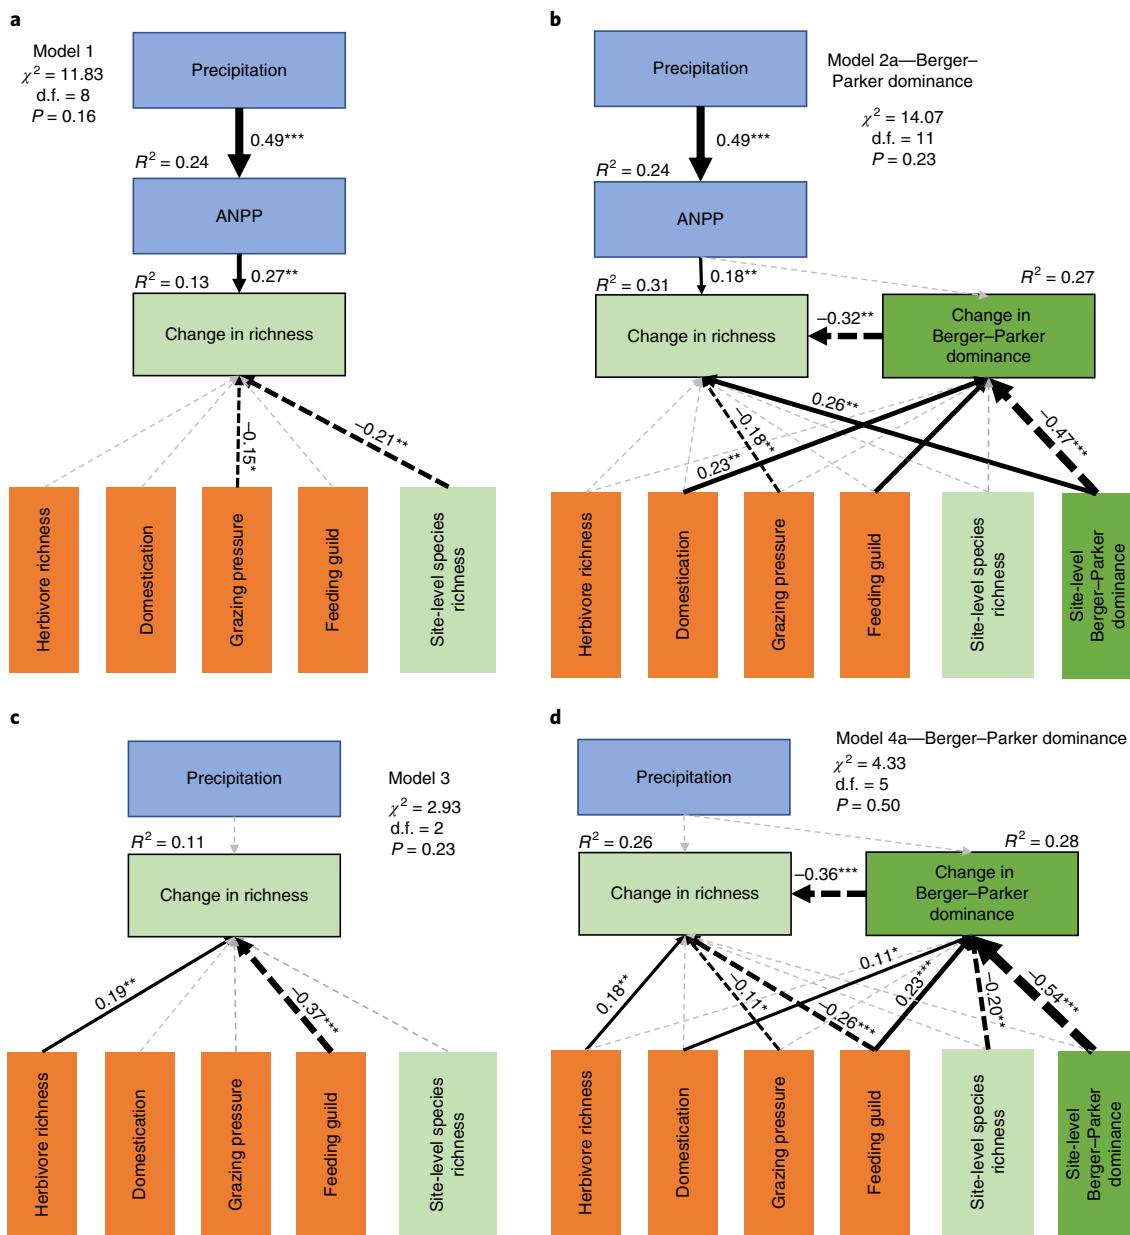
a

Model 1
$\chi^2 = 11.83$
d.f. = 8
$P = 0.16$

Precipitation

0.49***

$R^2 = 0.24$

ANPP

$R^2 = 0.13$

0.27**

Change in richness

−0.15*

−0.21**

Herbivore richness

Domestication

Grazing pressure

Feeding guild

Site-level species richness

b

Precipitation

Model 2a—Berger–Parker dominance

$\chi^2 = 14.07$
d.f. = 11
$P = 0.23$

0.49***

$R^2 = 0.24$

ANPP

$R^2 = 0.31$

0.18**

$R^2 = 0.27$

Change in richness

−0.32**

Change in Berger–Parker dominance

0.26**

−0.18**

−0.47***

0.23**

Herbivore richness

Domestication

Grazing pressure

Feeding guild

Site-level species richness

Site-level Berger–Parker dominance

c

Precipitation

Model 3
$\chi^2 = 2.93$
d.f. = 2
$P = 0.23$

$R^2 = 0.11$

Change in richness

0.19**

−0.37***

Herbivore richness

Domestication

Grazing pressure

Feeding guild

Site-level species richness

d

Model 4a—Berger–Parker dominance
$\chi^2 = 4.33$
d.f. = 5
$P = 0.50$

Precipitation

$R^2 = 0.26$

$R^2 = 0.28$

Change in richness

−0.36***

Change in Berger–Parker dominance

0.11*

0.18**

−0.11*

−0.26***

0.23***

−0.20**

−0.54***

Herbivore richness

Domestication

Grazing pressure

Feeding guild

Site-level species richness

Site-level Berger–Parker dominance